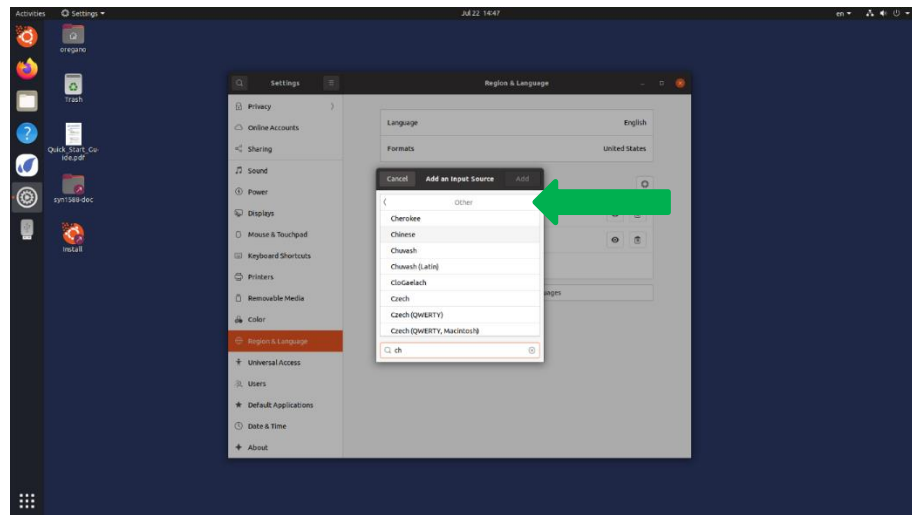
Activities Settings ▾ Jul 22 14:47 en ▾

oregano

Trash

Quick_Start_Guide.pdf

syn1588-dec

Install

Settings

Region & Language

Privacy

Online Accounts

Sharing

Sound

Power

Displays

Mouse & Touchpad

Keyboard Shortcuts

Printers

Removable Media

Color

Region & Language

Universal Access

Users

Default Applications

Date & Time

About

Language English

Formats United States

Cancel Add an Input Source Add

Other

Cherokee

Chinese

Chuvash

Chuvash (Latin)

CloGaelach

Czech

Czech (QWERTY)

Czech (QWERTY, Macintosh)

ch

uages